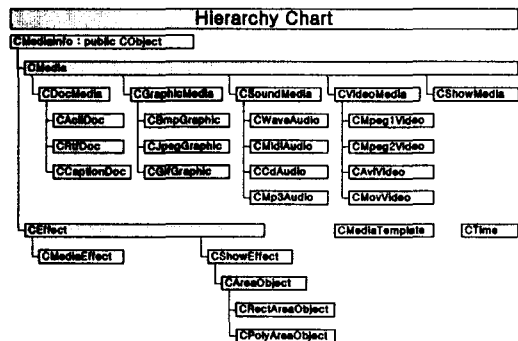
Hierarchy Chart

CMediaInfo : public CObject

CMedia

CDocMedia

CAsiiDoc

CRtfDoc

CCaptionDoc

CGraphicMedia

CBmpGraphic

CJpegGraphic

CGifGraphic

CSoundMedia

CWaveAudio

CMidiAudio

CCdAudio

CMp3Audio

CVideoMedia

CMpeg1Video

CMpeg2Video

CAviVideo

CMovVideo

CShowMedia

CEffect

CMediaEffect

CShowEffect

CAreaObject

CRectAreaObject

CPolyAreaObject

CMediaTemplate

CTime